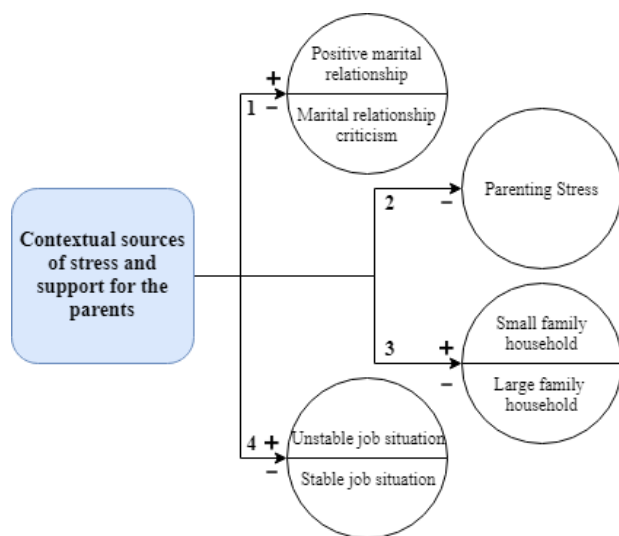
Contextual sources of stress and support for the parents

1 + −

Positive marital relationship

Marital relationship criticism

2 −

Parenting Stress

3 + −

Small family household

Large family household

4 + −

Unstable job situation

Stable job situation